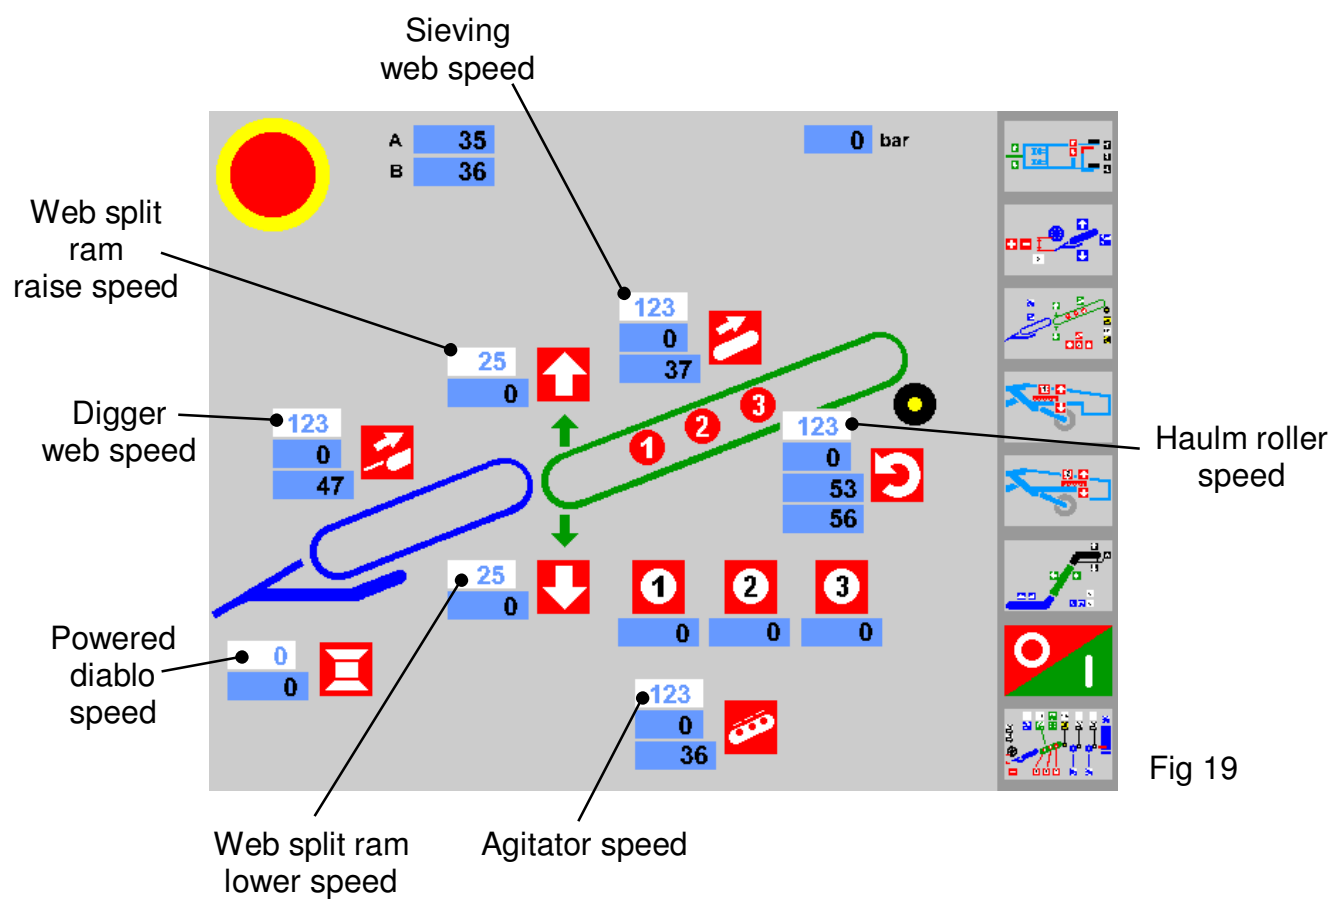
Sieving web speed

A 35
B 36

0 bar

Web split ram raise speed

123
0
37

25
0

1 2 3

123
0
53
56

Haulm roller speed

Digger web speed

123
0
47

25
0

1 2 3
0 0 0

Powered diablo speed

0
0

123
0
36

Fig 19

Web split ram lower speed

Agitator speed